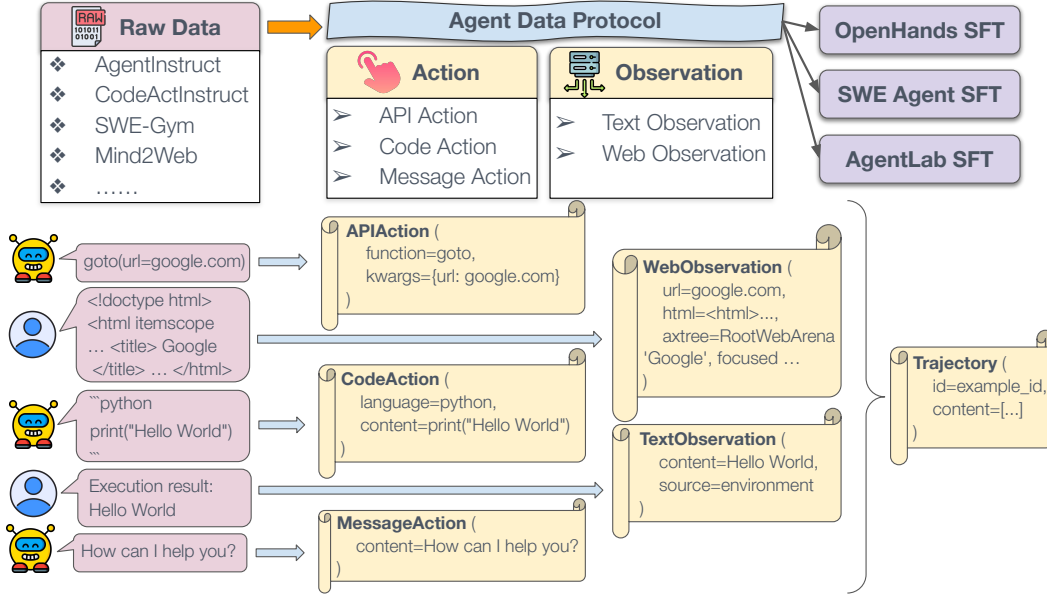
RAW
101011
01001

Raw Data
❖ AgentInstruct
❖ CodeActInstruct
❖ SWE-Gym
❖ Mind2Web
❖ ……

Agent Data Protocol

Action
➢ API Action
➢ Code Action
➢ Message Action

Observation
➢ Text Observation
➢ Web Observation

OpenHands SFT

SWE Agent SFT

AgentLab SFT

goto(url=google.com)

APIAction (
function=goto,
kwargs={url: google.com}
)

<!doctype html>
<html itemscope
… <title> Google
</title> … </html>

WebObservation (
url=google.com,
html=<html>...,
axtree=RootWebArena
'Google', focused …
)

```python
print("Hello World")
```

CodeAction (
language=python,
content=print("Hello World")
)

Execution result:
Hello World

TextObservation (
content=Hello World,
source=environment
)

How can I help you?

MessageAction (
content=How can I help you?
)

Trajectory (
id=example_id,
content=[...]
)